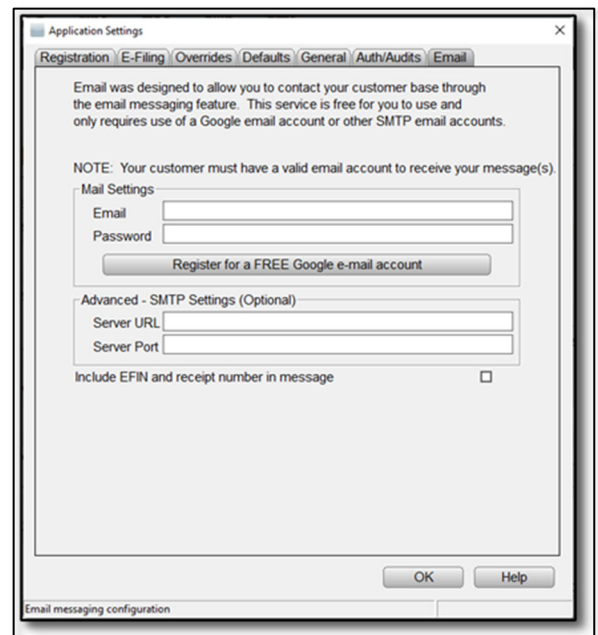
Application Settings

Registration | E-Filing | Overrides | Defaults | General | Auth/Audits | Email

Email was designed to allow you to contact your customer base through the email messaging feature. This service is free for you to use and only requires use of a Google email account or other SMTP email accounts.

NOTE: Your customer must have a valid email account to receive your message(s).

Mail Settings
Email
Password
Register for a FREE Google e-mail account

Advanced - SMTP Settings (Optional)
Server URL
Server Port

Include EFIN and receipt number in message

OK
Help

Email messaging configuration